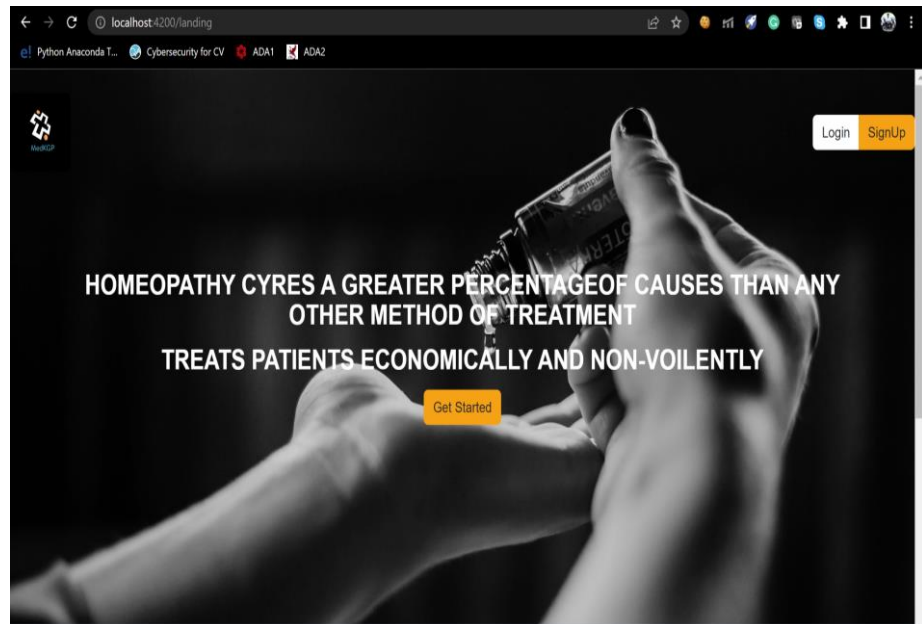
localhost:4200/landing

Python Anaconda T... Cybersecurity for CV ADA1 ADA2

MedKGP

Login SignUp

HOMEOPATHY CYRES A GREATER PERCENTAGEOF CAUSES THAN ANY OTHER METHOD OF TREATMENT

TREATS PATIENTS ECONOMICALLY AND NON-VOILENTLY

Get Started